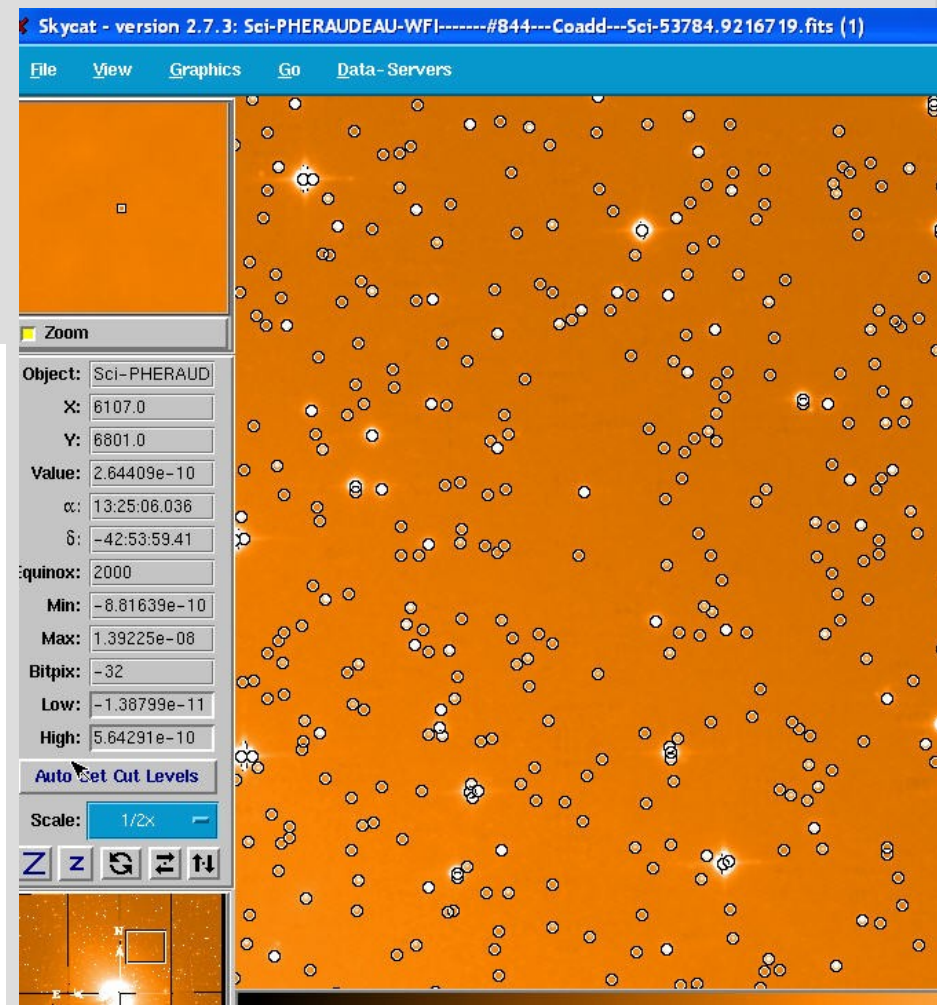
Skycat - version 2.7.3: Sci-PHERAUDEAU-WFI-------#844---Coadd---Sci-53784.9216719.fits (1)

File View Graphics Go Data-Servers

Zoom

Object: Sci-PHERAUD
X: 6107.0
Y: 6801.0
Value: 2.64409e-10
α: 13:25:06.036
δ: -42:53:59.41
Equinox: 2000
Min: -8.81639e-10
Max: 1.39225e-08
Bitpix: -32
Low: -1.38799e-11
High: 5.64291e-10

Auto Set Cut Levels

Scale: 1/2x

Z z

N
E